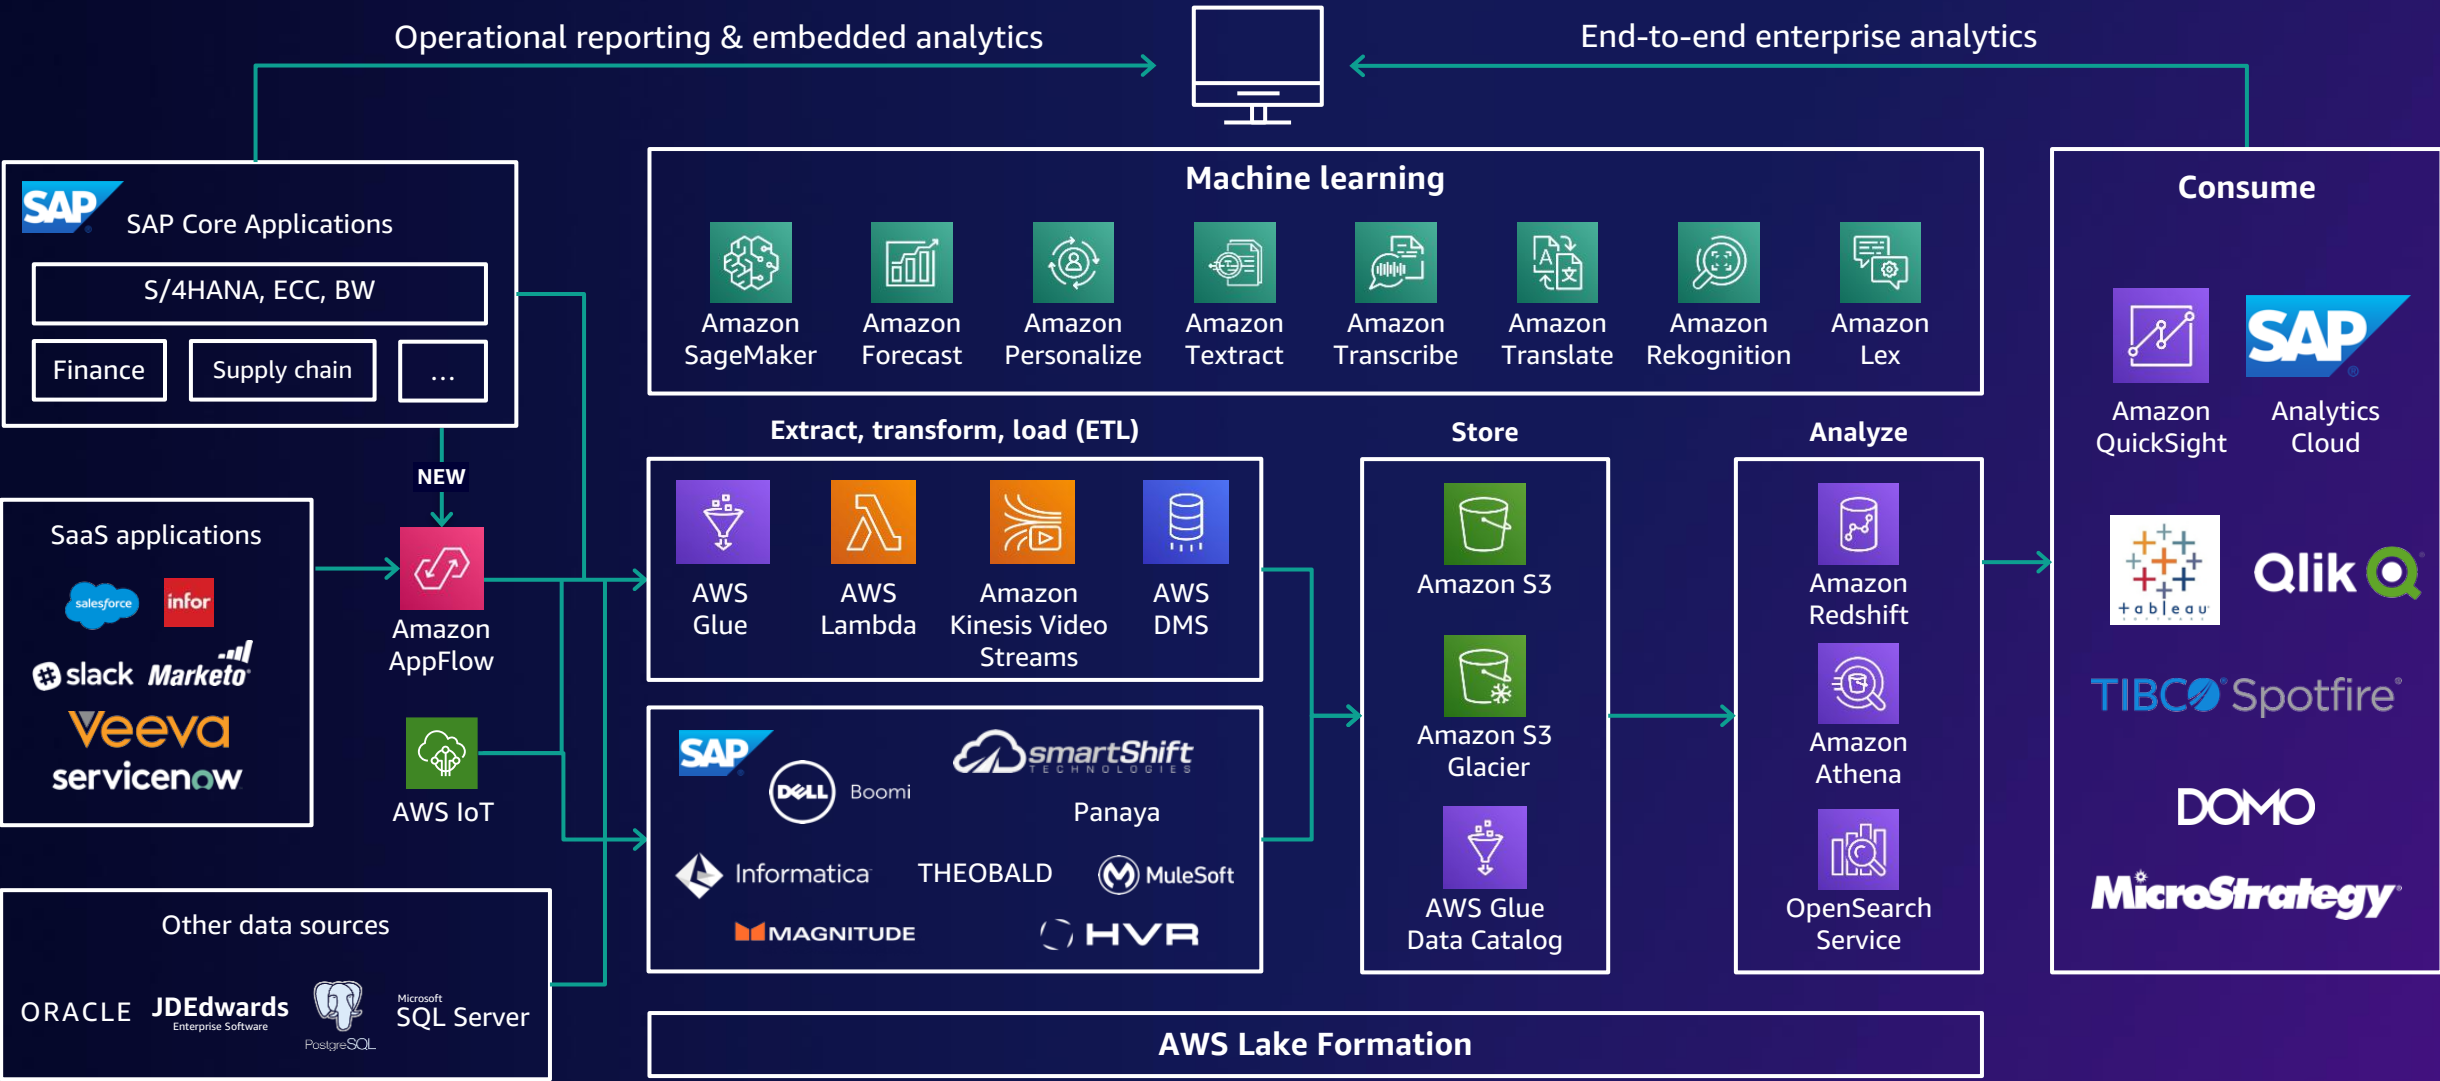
Operational reporting & embedded analytics

End-to-end enterprise analytics

SAP
SAP Core Applications

S/4HANA, ECC, BW

Finance

Supply chain

...

NEW

SaaS applications

salesforce
infor
slack
Marketo
Veeva
servicenow

Amazon AppFlow

AWS IoT

Other data sources

ORACLE
JDEdwards Enterprise Software
PostgreSQL
Microsoft SQL Server

Machine learning

Amazon SageMaker
Amazon Forecast
Amazon Personalize
Amazon Textract
Amazon Transcribe
Amazon Translate
Amazon Rekognition
Amazon Lex

Extract, transform, load (ETL)

AWS Glue
AWS Lambda
Amazon Kinesis Video Streams
AWS DMS

SAP
DELL Boomi
smartShift TECHNOLOGIES
Panaya
Informatica
THEOBALD
MuleSoft
MAGNITUDE
HVR

Store

Amazon S3
Amazon S3 Glacier
AWS Glue Data Catalog

Analyze

Amazon Redshift
Amazon Athena
OpenSearch Service

Consume

Amazon QuickSight
SAP Analytics Cloud
tableau
Qlik
TIBCO Spotfire
DOMO
MicroStrategy

AWS Lake Formation